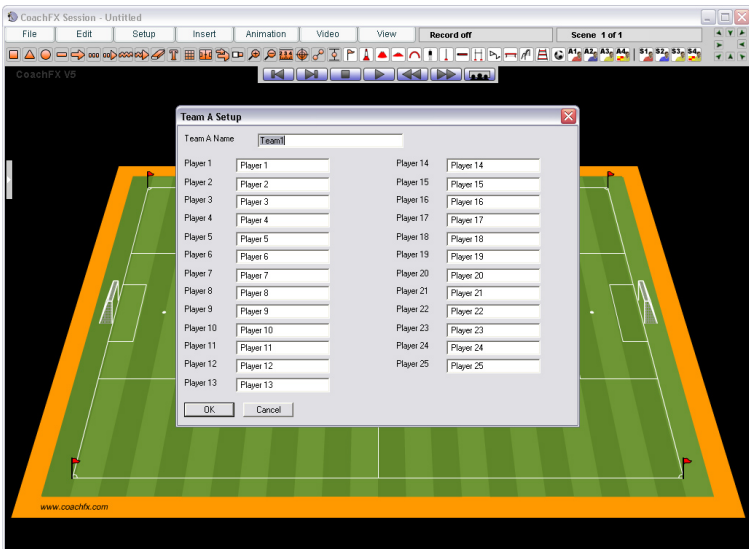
CoachFX Session - Untitled

File | Edit | Setup | Insert | Animation | Video | View | Record off | Scene 1 of 1

A1 A2 A3 A4 S1 S2 S3 S4

CoachFX V5

Team A Setup

Team A Name Team1

Player 1 Player 1
Player 2 Player 2
Player 3 Player 3
Player 4 Player 4
Player 5 Player 5
Player 6 Player 6
Player 7 Player 7
Player 8 Player 8
Player 9 Player 9
Player 10 Player 10
Player 11 Player 11
Player 12 Player 12
Player 13 Player 13

Player 14 Player 14
Player 15 Player 15
Player 16 Player 16
Player 17 Player 17
Player 18 Player 18
Player 19 Player 19
Player 20 Player 20
Player 21 Player 21
Player 22 Player 22
Player 23 Player 23
Player 24 Player 24
Player 25 Player 25

OK Cancel

www.coachfx.com